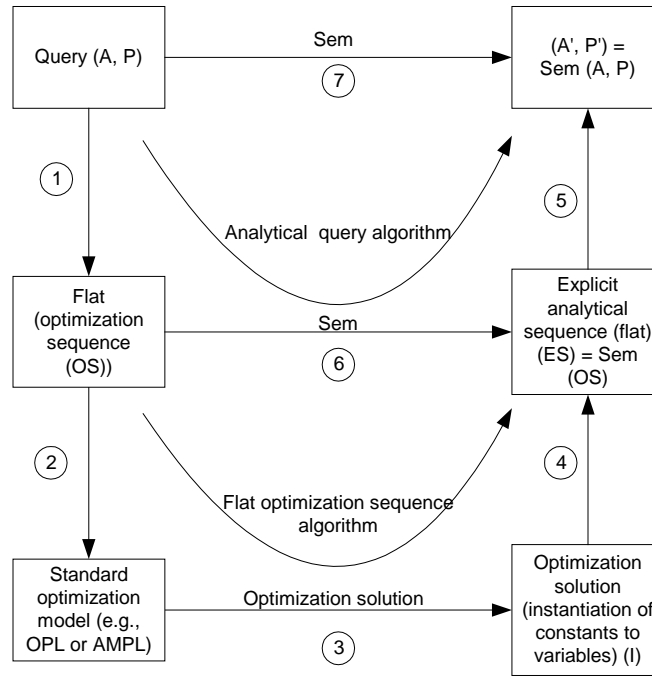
Query (A, P)

Sem

7

(A', P') = Sem (A, P)

1

Analytical query algorithm

5

Flat (optimization sequence (OS))

Sem

6

Explicit analytical sequence (flat) (ES) = Sem (OS)

2

Flat optimization sequence algorithm

4

Standard optimization model (e.g., OPL or AMPL)

Optimization solution

3

Optimization solution (instantiation of constants to variables) (I)